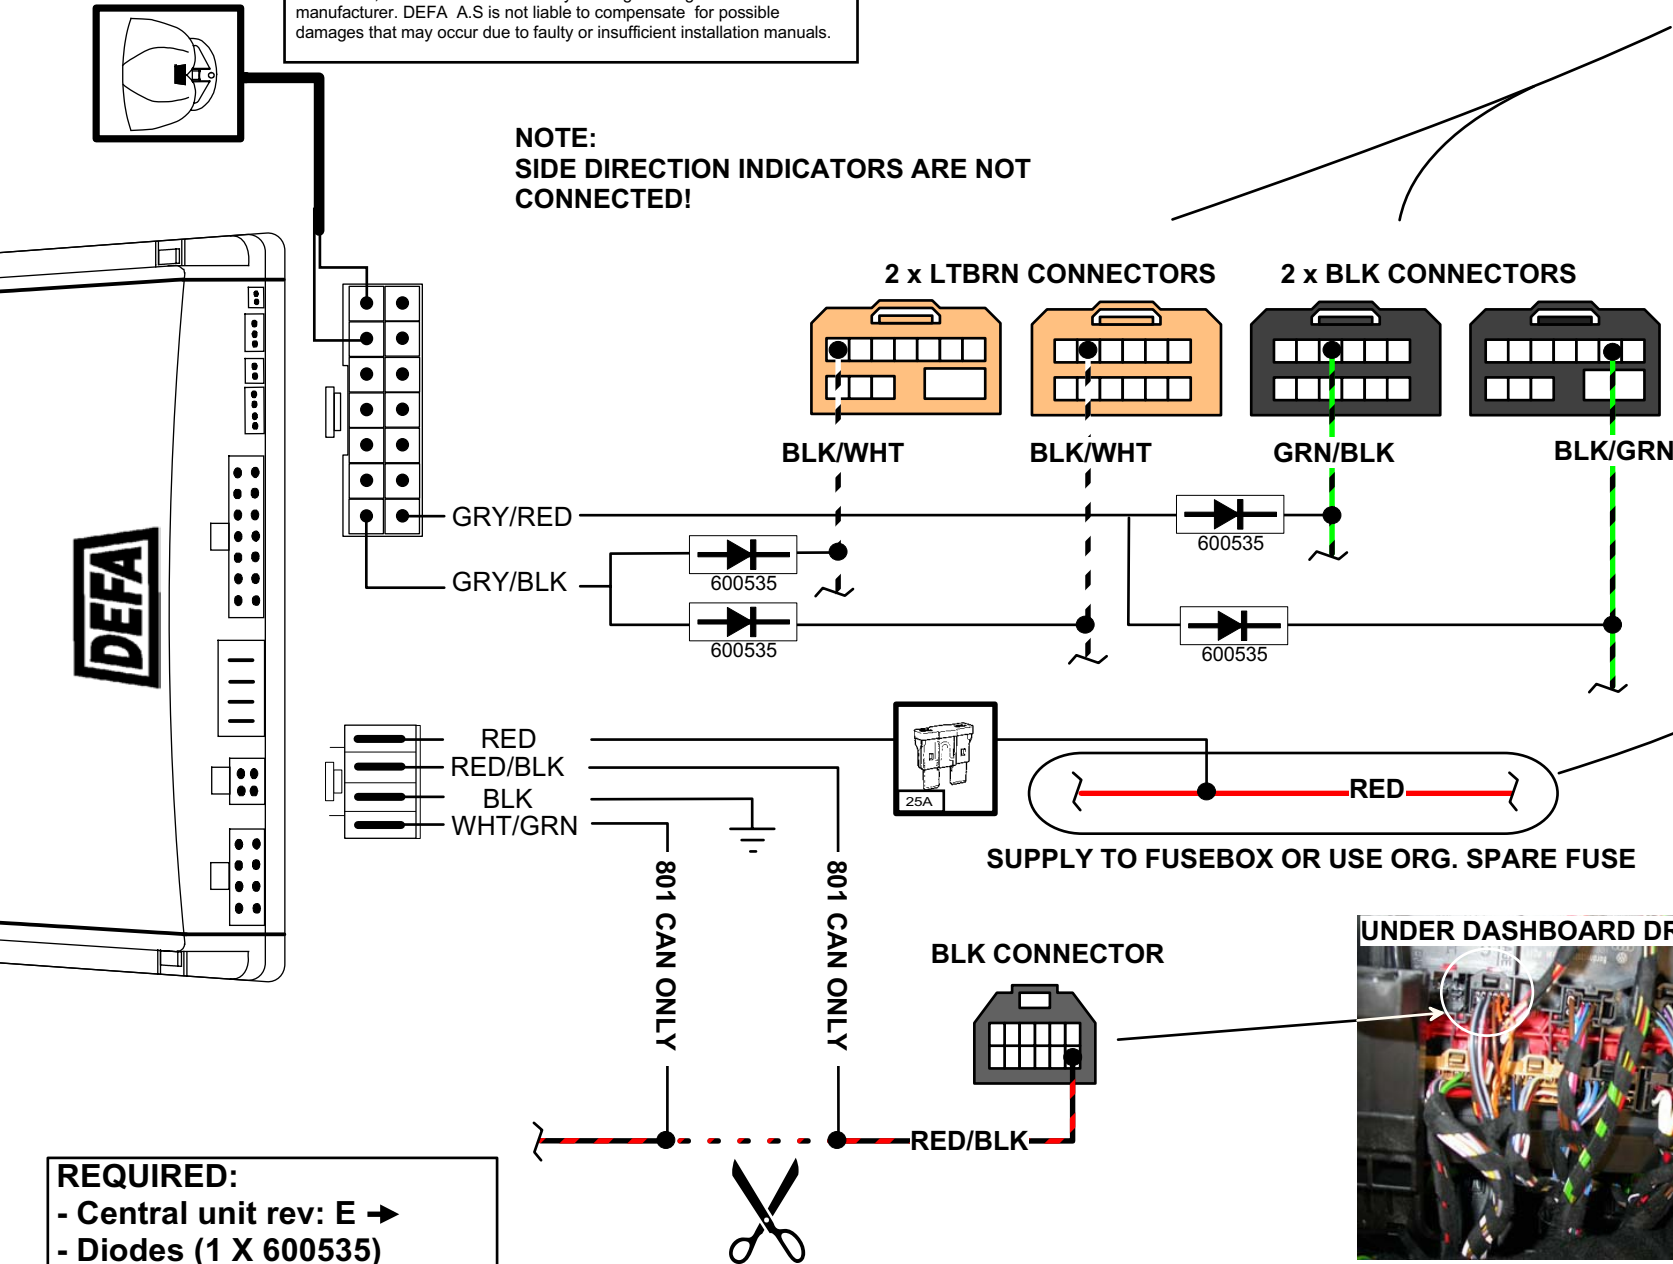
manufacturer. DEFA A.S is not liable to compensate for possible damages that may occur due to faulty or insufficient installation manuals.

NOTE:
SIDE DIRECTION INDICATORS ARE NOT CONNECTED!

2 x LTBRN CONNECTORS

2 x BLK CONNECTORS

BLK/WHT

BLK/WHT

GRN/BLK

BLK/GRN

GRY/RED

600535

GRY/BLK

600535

600535

600535

DEFA

RED

RED/BLK

BLK

WHT/GRN

25A

RED

SUPPLY TO FUSEBOX OR USE ORG. SPARE FUSE

801 CAN ONLY

801 CAN ONLY

BLK CONNECTOR

UNDER DASHBOARD DR

RED/BLK

REQUIRED:
- Central unit rev: E →
- Diodes (1 X 600535)